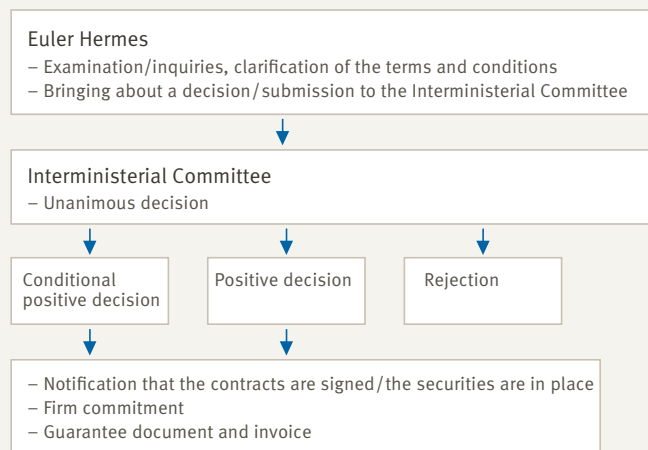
Euler Hermes

– Examination/inquiries, clarification of the terms and conditions
– Bringing about a decision/submission to the Interministerial Committee

Interministerial Committee

– Unanimous decision

Conditional positive decision

Positive decision

Rejection

– Notification that the contracts are signed/the securities are in place
– Firm commitment
– Guarantee document and invoice